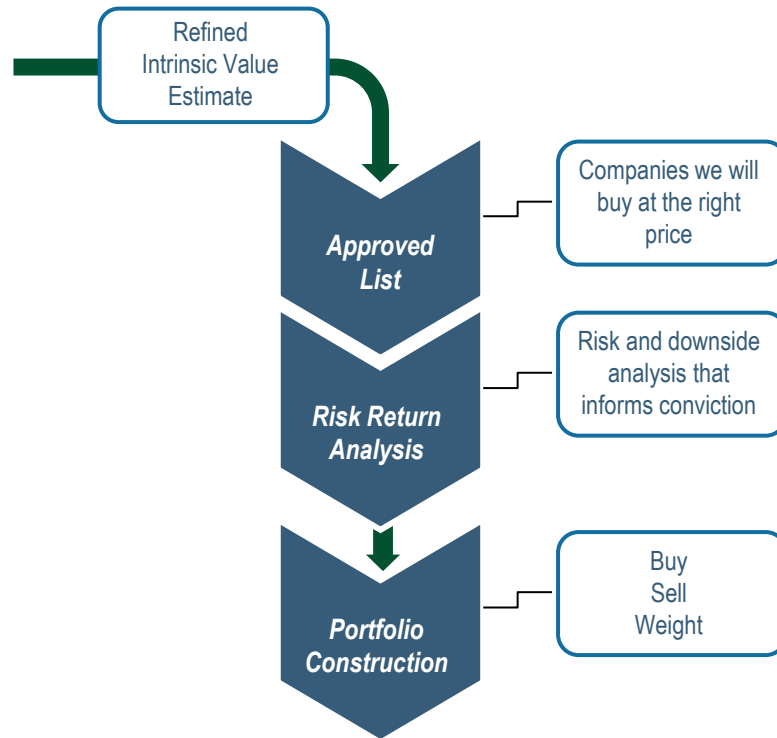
Refined Intrinsic Value Estimate

Approved List

Companies we will buy at the right price

Risk Return Analysis

Risk and downside analysis that informs conviction

Portfolio Construction

Buy
Sell
Weight